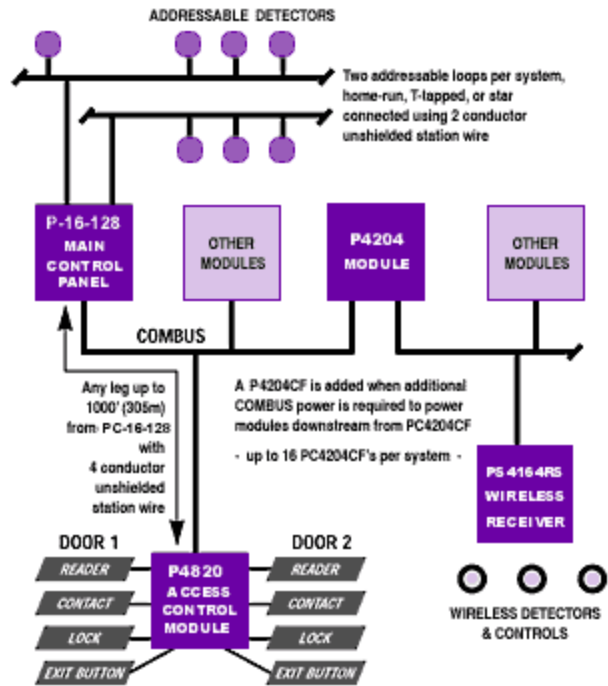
ADDRESSABLE DETECTORS

Two addressable loops per system, home-run, T-tapped, or star connected using 2 conductor unshielded station wire

P-16-128
MAIN
CONTROL
PANEL

OTHER
MODULES

P4204
MODULE

OTHER
MODULES

COMBUS

Any leg up to 1000' (305m) from PC-16-128 with 4 conductor unshielded station wire

A P4204CF is added when additional COMBUS power is required to power modules downstream from PC4204CF

- up to 16 PC4204CF's per system -

PS 4164RS
WIRELESS
RECEIVER

DOOR 1

READER

CONTACT

LOCK

EXIT BUTTON

P4820
ACCESS
CONTROL
MODULE

DOOR 2

READER

CONTACT

LOCK

EXIT BUTTON

WIRELESS DETECTORS
& CONTROLS